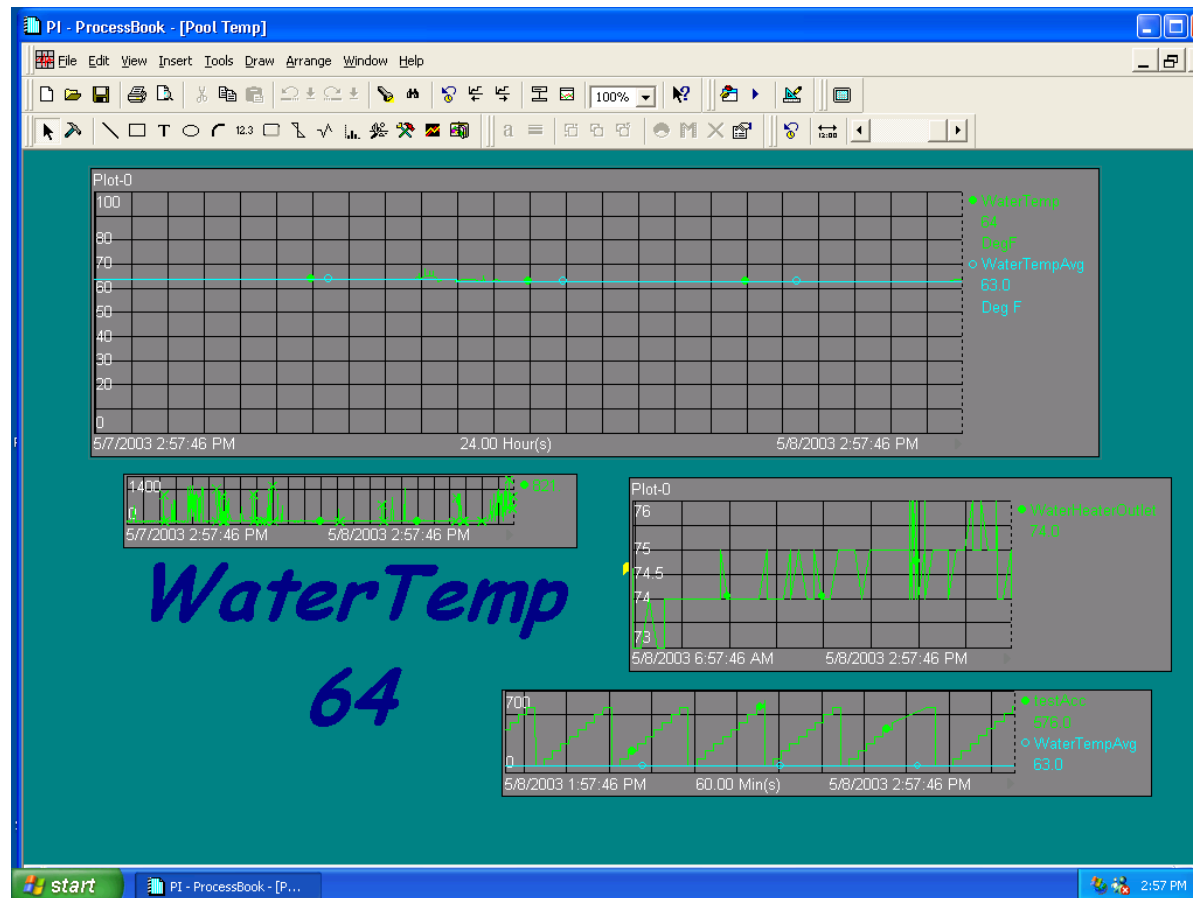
PI - ProcessBook - [Pool Temp]

File Edit View Insert Tools Draw Arrange Window Help

100%

12.3

a

12:00

Plot-0

100
80
70
60
50
40
30
20
0

WaterTemp
64
DegF
WaterTempAvg
63.0
Deg F

5/7/2003 2:57:46 PM 24.00 Hour(s) 5/8/2003 2:57:46 PM

1400
0
921.
5/7/2003 2:57:46 PM 5/8/2003 2:57:46 PM

Plot-0
76
75
74.5
74
73
WaterHeaterOutlet
74.0
5/8/2003 6:57:46 AM 5/8/2003 2:57:46 PM

WaterTemp
64

700
0
testAcc
576.0
WaterTempAvg
63.0
5/8/2003 1:57:46 PM 60.00 Min(s) 5/8/2003 2:57:46 PM

start
PI - ProcessBook - [P...
2:57 PM